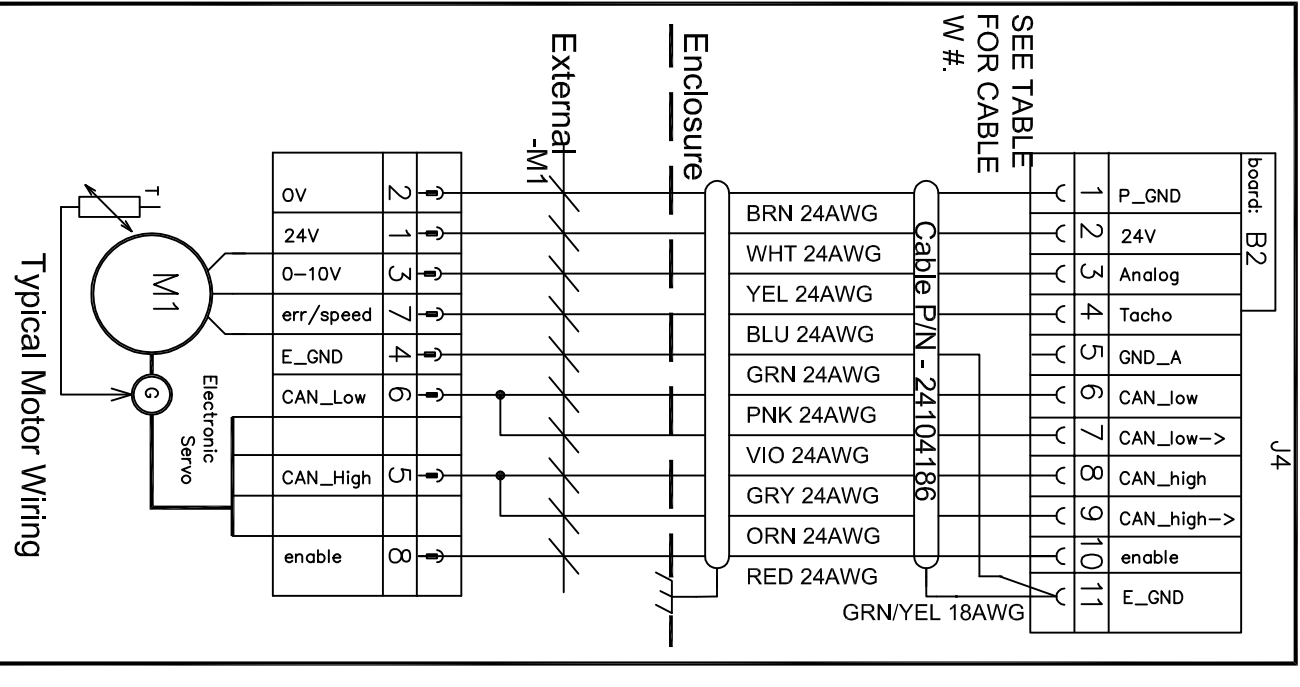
Typical Motor Wiring

T

M1

G

Electronic Servo

| | |
|---|---|
| 0V | 2 |
| 24V | 1 |
| 0–10V | 3 |
| err/speed | 7 |
| E_GND | 4 |
| CAN_Low | 6 |
| | |
| CAN_High | 5 |
| | |
| enable | 8 |

External -M1

Enclosure

BRN 24AWG
WHT 24AWG
YEL 24AWG
BLU 24AWG
GRN 24AWG
PNK 24AWG
VIO 24AWG
GRY 24AWG
ORN 24AWG
RED 24AWG

Cable P/N - 24104186

GRN/YEL 18AWG

SEE TABLE FOR CABLE W #.

board: B2

| | |
|---|---|
| 1 | P_GND |
| 2 | 24V |
| 3 | Analog |
| 4 | Tacho |
| 5 | GND_A |
| 6 | CAN_low |
| 7 | CAN_low-> |
| 8 | CAN_high |
| 9 | CAN_high-> |
| 10 | enable |
| 11 | E_GND |

J4